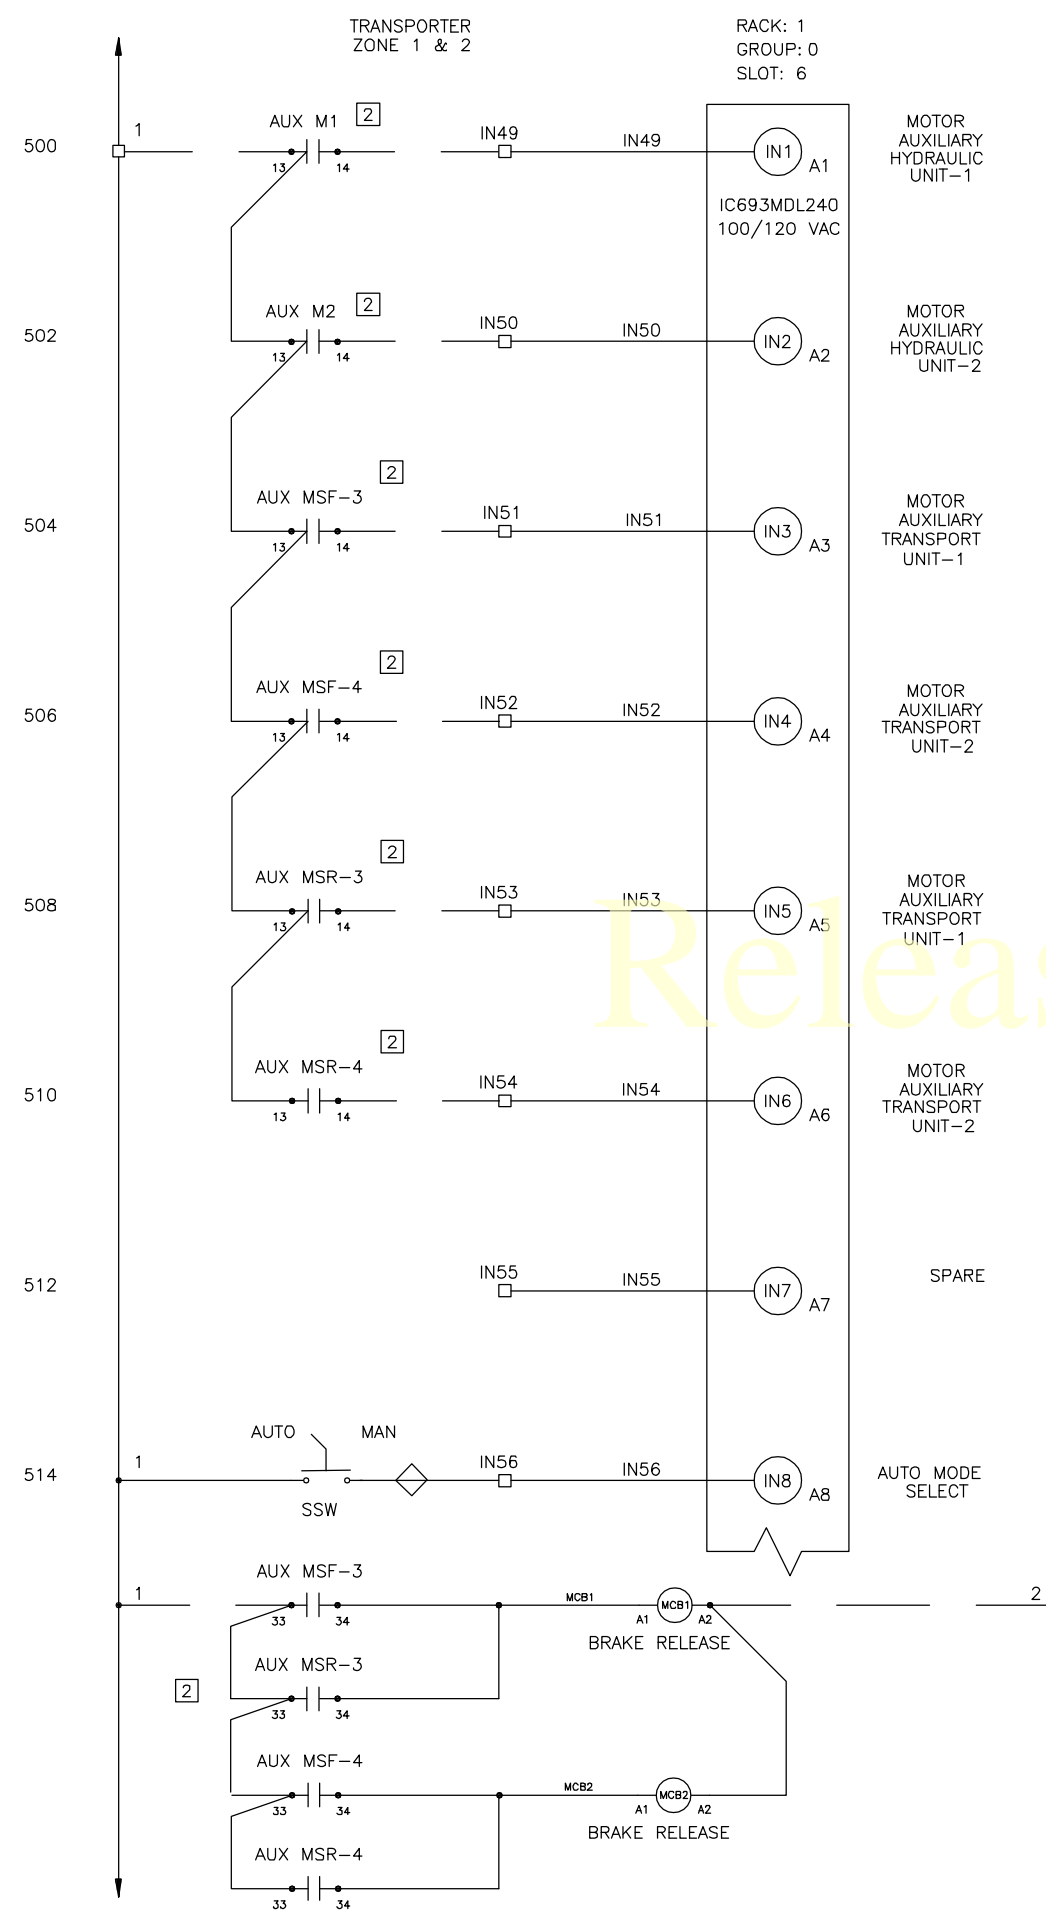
TRANSPORTER
ZONE 1 & 2

RACK: 1
GROUP: 0
SLOT: 6

500 1 AUX M1 2 13 14 IN49 IN49 IN1 A1 MOTOR AUXILIARY HYDRAULIC UNIT-1

IC693MDL240
100/120 VAC

502 AUX M2 2 13 14 IN50 IN50 IN2 A2 MOTOR AUXILIARY HYDRAULIC UNIT-2

504 AUX MSF-3 2 13 14 IN51 IN51 IN3 A3 MOTOR AUXILIARY TRANSPORT UNIT-1

506 AUX MSF-4 2 13 14 IN52 IN52 IN4 A4 MOTOR AUXILIARY TRANSPORT UNIT-2

508 AUX MSR-3 2 13 14 IN53 IN53 IN5 A5 MOTOR AUXILIARY TRANSPORT UNIT-1

Releas

510 AUX MSR-4 2 13 14 IN54 IN54 IN6 A6 MOTOR AUXILIARY TRANSPORT UNIT-2

512 IN55 IN55 IN7 A7 SPARE

514 1 AUTO MAN SSW IN56 IN56 IN8 A8 AUTO MODE SELECT

1 AUX MSF-3 33 34 MCB1 A1 MCB1 A2 2
BRAKE RELEASE
AUX MSR-3 33 34
2
AUX MSF-4 33 34 MCB2 A1 MCB2 A2
BRAKE RELEASE
AUX MSR-4 33 34